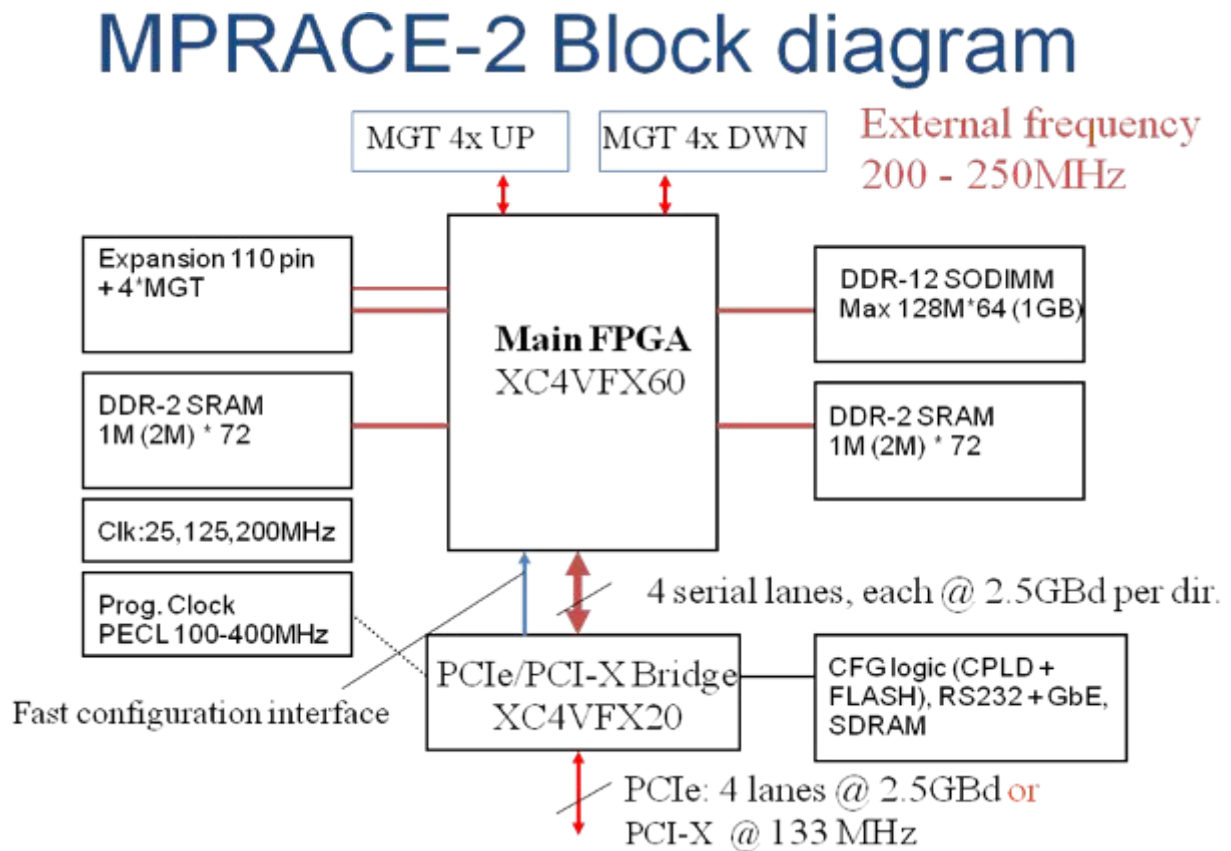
MPRACE-2 Block diagram

MGT 4x UP

MGT 4x DWN

External frequency 200 - 250MHz

Expansion 110 pin + 4*MGT

Main FPGA XC4VFX60

DDR-12 SODIMM Max 128M*64 (1GB)

DDR-2 SRAM 1M (2M) * 72

DDR-2 SRAM 1M (2M) * 72

Clk:25,125,200MHz

Prog. Clock PECL 100-400MHz

4 serial lanes, each @ 2.5GBd per dir.

PCIe/PCI-X Bridge XC4VFX20

CFG logic (CPLD + FLASH), RS232 + GbE, SDRAM

Fast configuration interface

PCIe: 4 lanes @ 2.5GBd or PCI-X @ 133 MHz